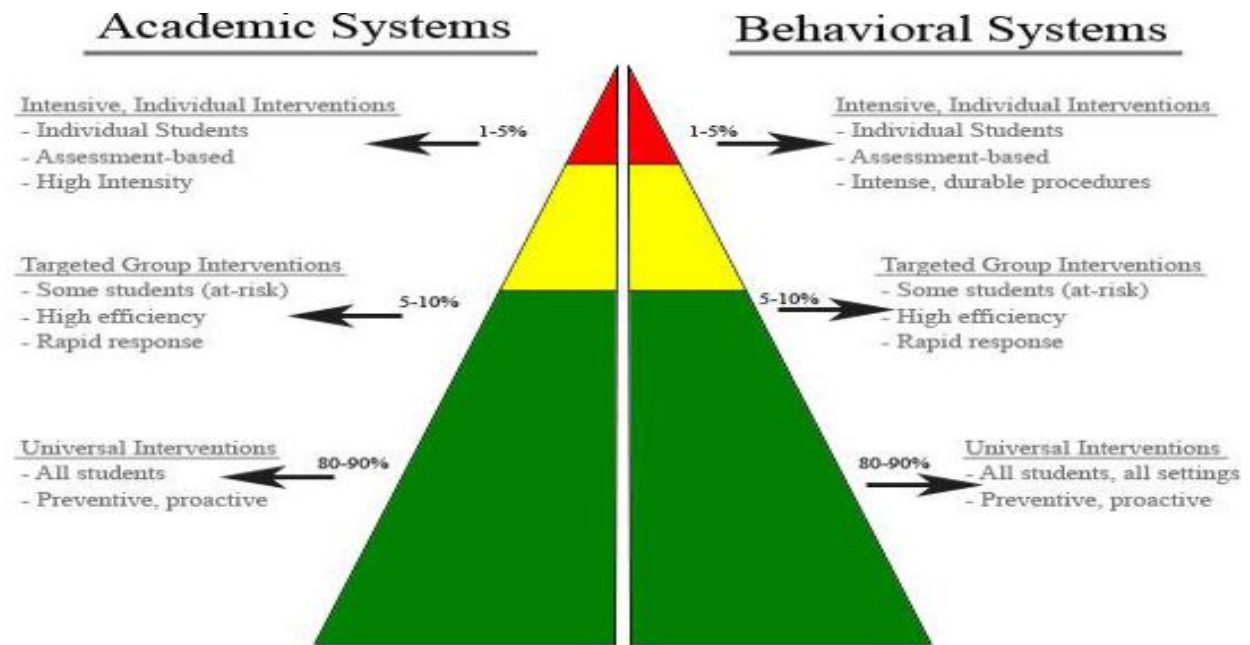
Academic Systems

Intensive, Individual Interventions
- Individual Students
- Assessment-based
- High Intensity

1-5%

Targeted Group Interventions
- Some students (at-risk)
- High efficiency
- Rapid response

5-10%

Universal Interventions
- All students
- Preventive, proactive

80-90%

Behavioral Systems

1-5%

Intensive, Individual Interventions
- Individual Students
- Assessment-based
- Intense, durable procedures

5-10%

Targeted Group Interventions
- Some students (at-risk)
- High efficiency
- Rapid response

80-90%

Universal Interventions
- All students, all settings
- Preventive, proactive